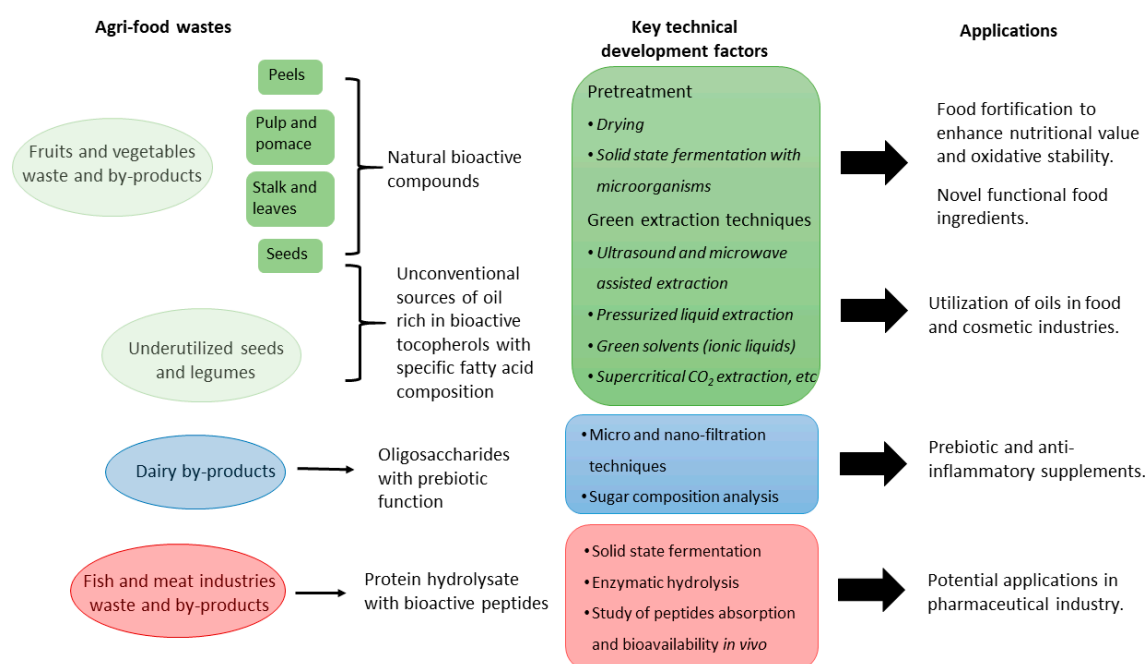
Agri-food wastes

Key technical development factors

Applications

Fruits and vegetables waste and by-products

Peels

Pulp and pomace

Stalk and leaves

Seeds

Natural bioactive compounds

Underutilized seeds and legumes

Unconventional sources of oil rich in bioactive tocopherols with specific fatty acid composition

Pretreatment
• Drying
• Solid state fermentation with microorganisms
Green extraction techniques
• Ultrasound and microwave assisted extraction
• Pressurized liquid extraction
• Green solvents (ionic liquids)
• Supercritical $CO_2$ extraction, etc

Food fortification to enhance nutritional value and oxidative stability.

Novel functional food ingredients.

Utilization of oils in food and cosmetic industries.

Dairy by-products

Oligosaccharides with prebiotic function

• Micro and nano-filtration techniques
• Sugar composition analysis

Prebiotic and anti-inflammatory supplements.

Fish and meat industries waste and by-products

Protein hydrolysate with bioactive peptides

• Solid state fermentation
• Enzymatic hydrolysis
• Study of peptides absorption and bioavailability in vivo

Potential applications in pharmaceutical industry.